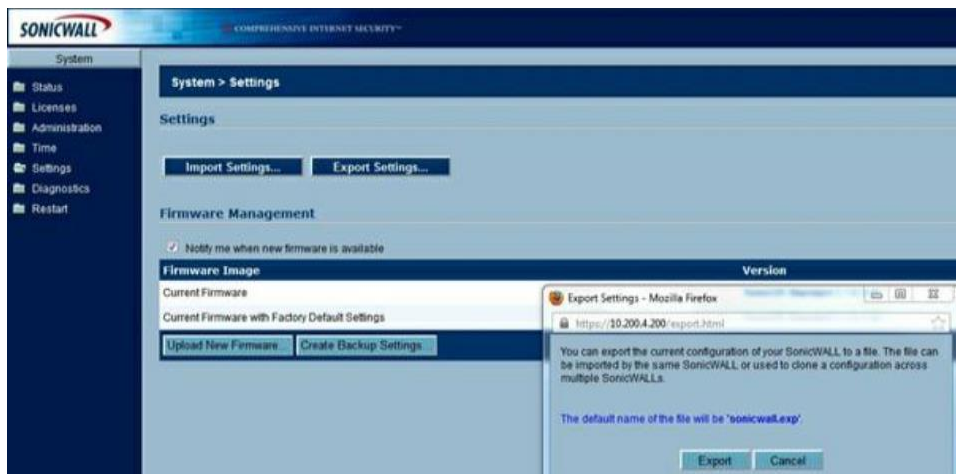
SONICWALL

COMPREHENSIVE INTERNET SECURITY™

System

Status
Licenses
Administration
Time
Settings
Diagnostics
Restart

System > Settings

Settings

Import Settings...

Export Settings...

Firmware Management

Notify me when new firmware is available

| Firmware Image | Version |
|---|---|
| Current Firmware | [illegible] |
| Current Firmware with Factory Default Settings | |

Upload New Firmware...

Create Backup Settings...

Export Settings - Mozilla Firefox

https://10.200.4.200/export.html

You can export the current configuration of your SonicWALL to a file. The file can be imported by the same SonicWALL or used to clone a configuration across multiple SonicWALLs.

The default name of the file will be 'sonicwall.exp'.

Export

Cancel